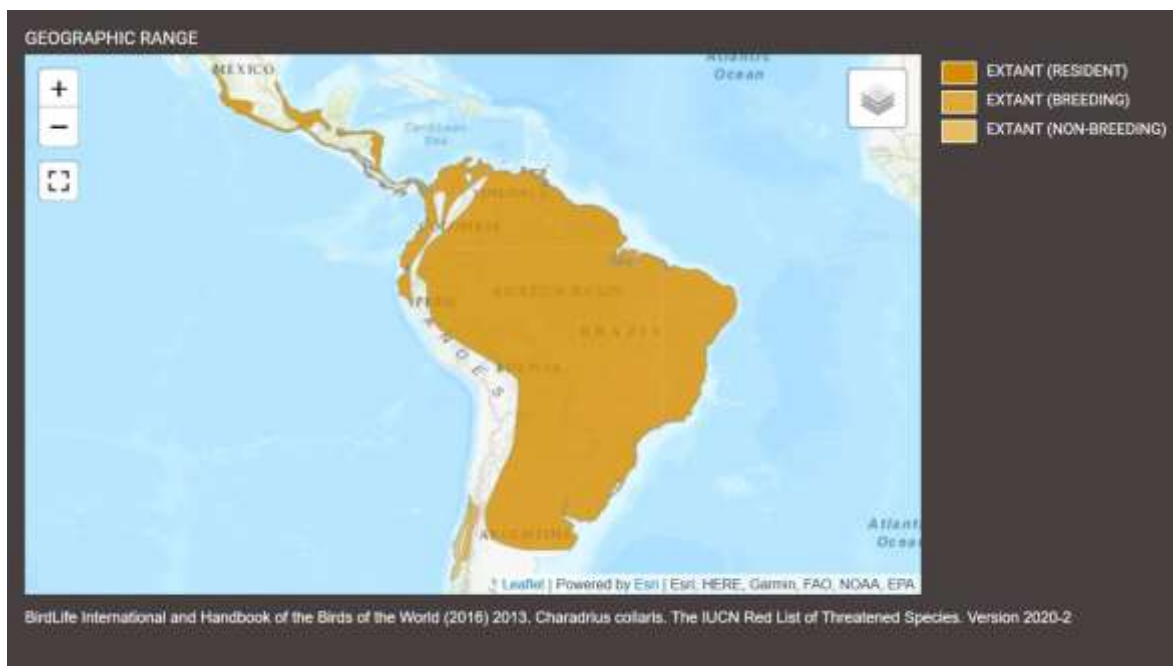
GEOGRAPHIC RANGE

+
−

Atlantic Ocean

MEXICO

Caribbean Sea

VENEZUELA

COLOMBIA

PERU

AMAZON BASIN

BRAZIL

BOLIVIA

ANDES

ARGENTINA

Atlant Ocea

EXTANT (RESIDENT)
EXTANT (BREEDING)
EXTANT (NON-BREEDING)

Leaflet | Powered by Esri | Esri, HERE, Garmin, FAO, NOAA, EPA

BirdLife International and Handbook of the Birds of the World (2016) 2013. Charadrius collaris. The IUCN Red List of Threatened Species. Version 2020-2